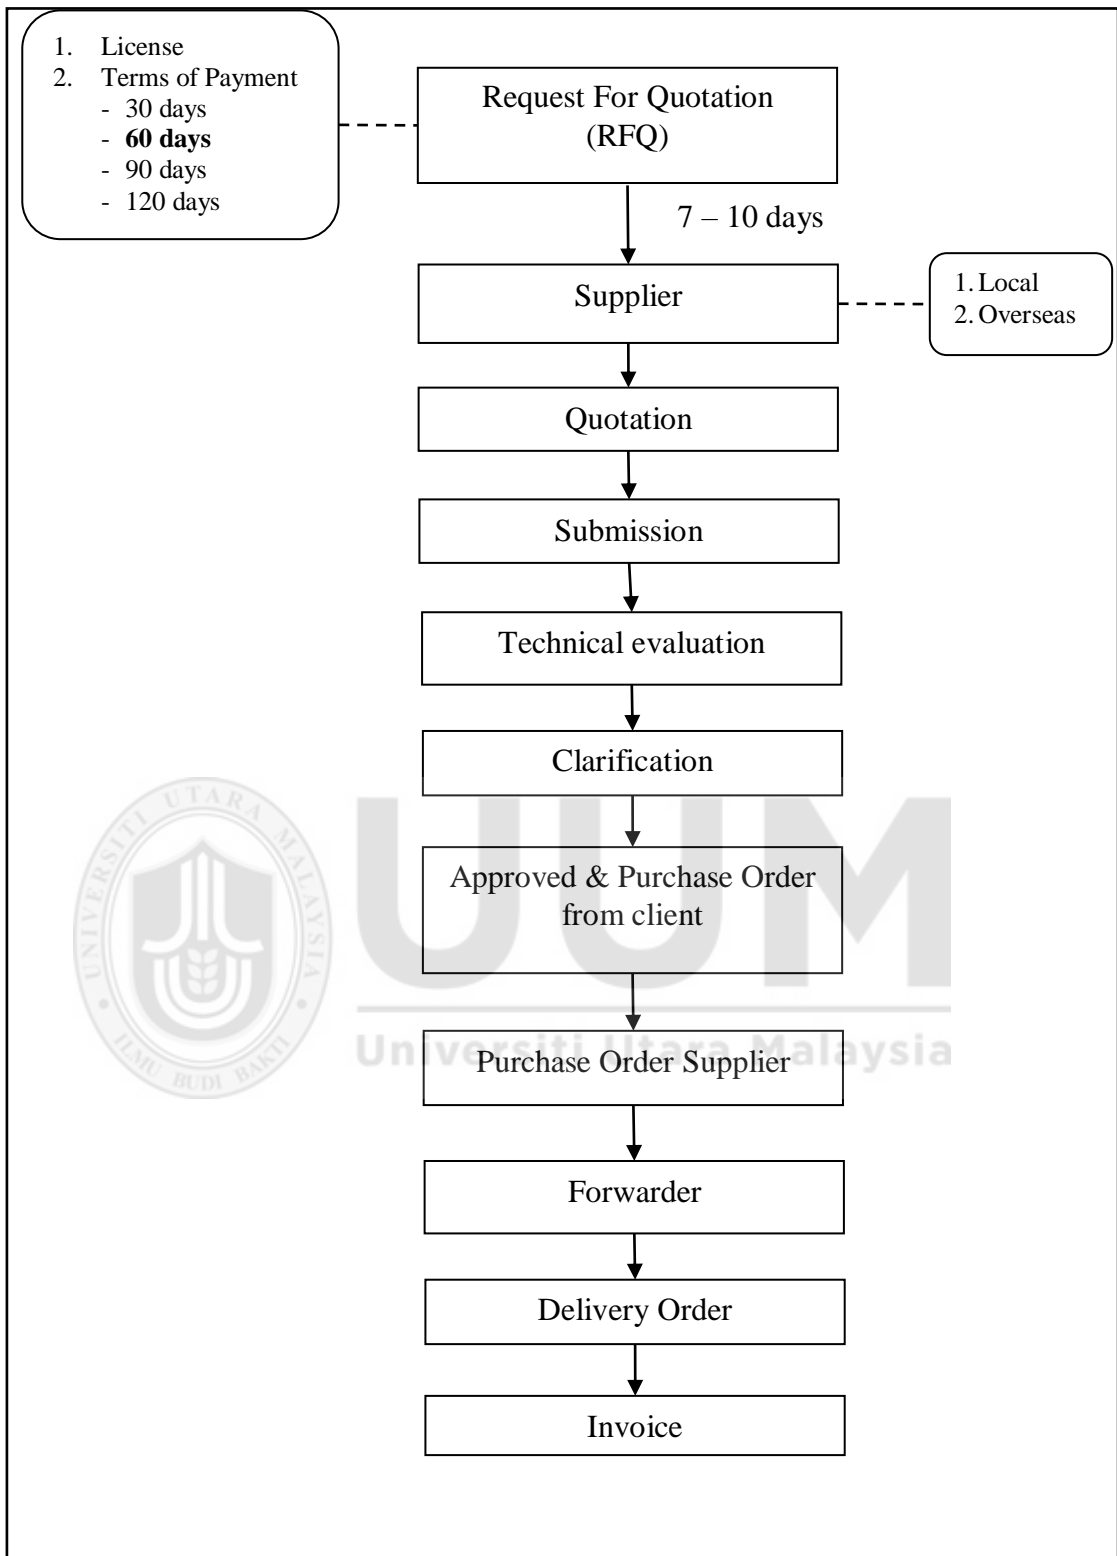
1. License
2. Terms of Payment
- 30 days
- **60 days**
- 90 days
- 120 days

Request For Quotation (RFQ)

7 – 10 days

Supplier

1. Local
2. Overseas

Quotation

Submission

Technical evaluation

Clarification

Approved & Purchase Order from client

Purchase Order Supplier

Forwarder

Delivery Order

Invoice

UNIVERSITI UTARA MALAYSIA
ILMU BUDI BAKTI
UUM
Universiti Utara Malaysia